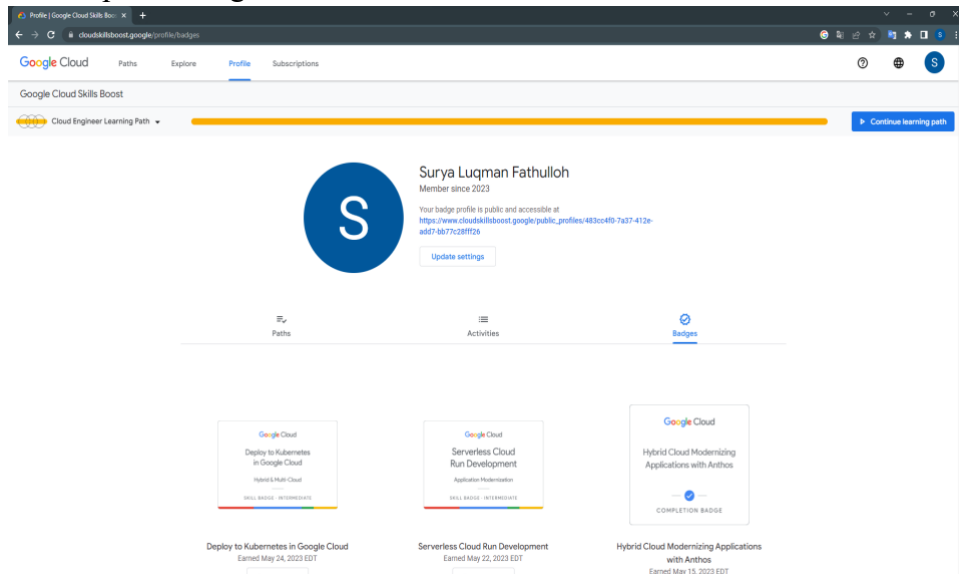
Profile | Google Cloud Skills Boo ×   +

cloudskillsboost.google/profile/badges

Google Cloud   Paths   Explore   Profile   Subscriptions

S

Google Cloud Skills Boost

Cloud Engineer Learning Path

Continue learning path

S

Surya Luqman Fathulloh

Member since 2023

Your badge profile is public and accessible at https://www.cloudskillsboost.google/public_profiles/483cc4f0-7a37-412e-add7-bb77c28fff26

Update settings

Paths   Activities   Badges

Google Cloud
Deploy to Kubernetes in Google Cloud
Hybrid & Multi-Cloud
SKILL BADGE · INTERMEDIATE

Google Cloud
Serverless Cloud Run Development
Application Modernization
SKILL BADGE · INTERMEDIATE

Google Cloud
Hybrid Cloud Modernizing Applications with Anthos
COMPLETION BADGE

Deploy to Kubernetes in Google Cloud
Earned May 24, 2023 EDT

Serverless Cloud Run Development
Earned May 22, 2023 EDT

Hybrid Cloud Modernizing Applications with Anthos
Earned May 15, 2023 EDT